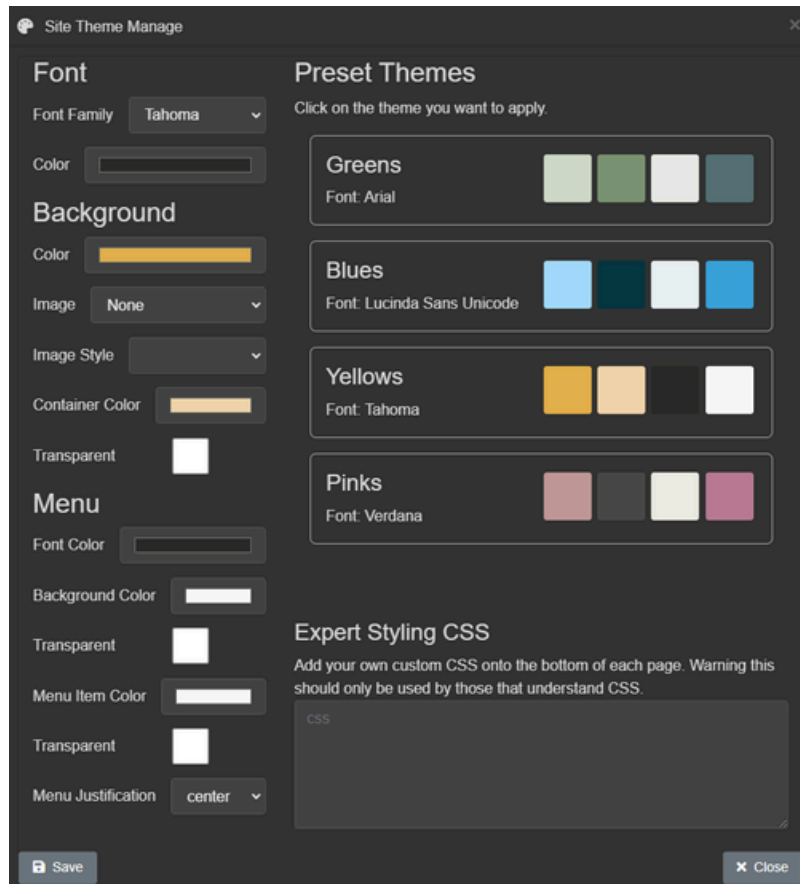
Site Theme Manage

×

Font

Font Family Tahoma

Color

Background

Color

Image None

Image Style

Container Color

Transparent

Menu

Font Color

Background Color

Transparent

Menu Item Color

Transparent

Menu Justification center

Preset Themes

Click on the theme you want to apply.

Greens
Font: Arial

Blues
Font: Lucinda Sans Unicode

Yellows
Font: Tahoma

Pinks
Font: Verdana

Expert Styling CSS

Add your own custom CSS onto the bottom of each page. Warning this should only be used by those that understand CSS.

css

Save

Close